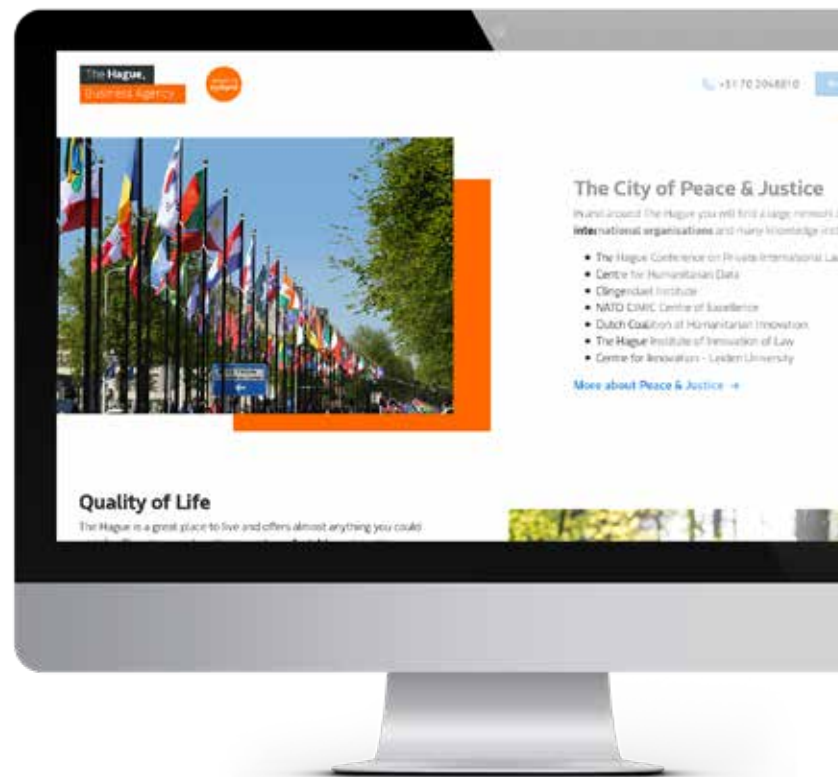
The Hague,
Business Agency

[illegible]

+31 70 2048810

The City of Peace & Justice

In and around The Hague you will find a large network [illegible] international organisations and many knowledge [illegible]

- The Hague Conference on Private International La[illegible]
- Centre for Humanitarian Data
- Clingendael Institute
- NATO CIMIC Centre of Excellence
- Dutch Coalition of Humanitarian Innovation
- The Hague Institute of Innovation of Law
- Centre for Innovation - Leiden University

More about Peace & Justice →

Quality of Life

The Hague is a great place to live and offers almost anything you could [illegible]